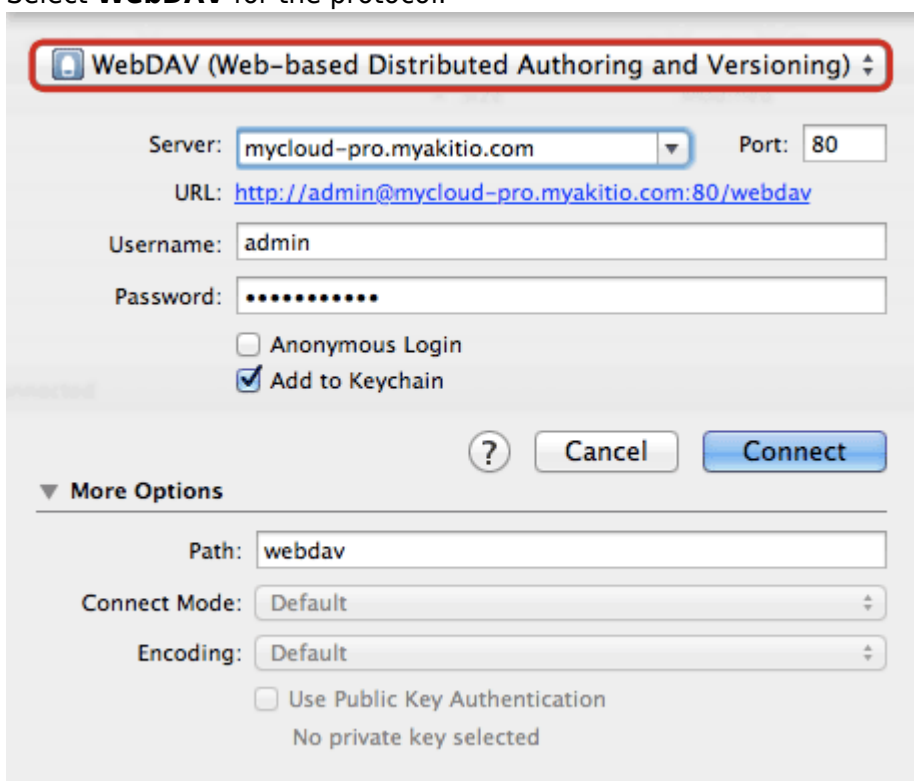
Select **WebDAV** for the protocol.

WebDAV (Web-based Distributed Authoring and Versioning)

Server: mycloud-pro.myakitio.com

Port: 80

URL: http://admin@mycloud-pro.myakitio.com:80/webdav

Username: admin

Password: ••••••••••••

Anonymous Login

Add to Keychain

?

Cancel

Connect

More Options

Path: webdav

Connect Mode: Default

Encoding: Default

Use Public Key Authentication

No private key selected